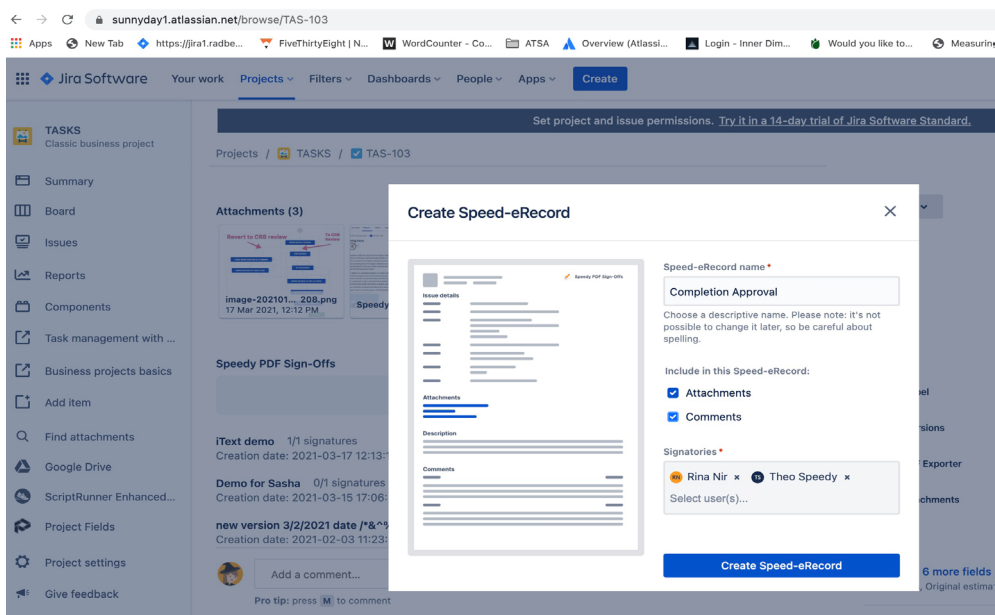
sunnyday1.atlassian.net/browse/TAS-103

Apps New Tab https://jira1.radbe... FiveThirtyEight | N... WordCounter - Co... ATSA Overview (Atlassi... Login - Inner Dim... Would you like to... Measurin

Jira Software Your work Projects Filters Dashboards People Apps Create

TASKS
Classic business project

Summary
Board
Issues
Reports
Components
Task management with ...
Business projects basics
Add item
Find attachments
Google Drive
ScriptRunner Enhanced...
Project Fields
Project settings
Give feedback

Set project and issue permissions. Try it in a 14-day trial of Jira Software Standard.

Projects / TASKS / TAS-103

Attachments (3)

image-202101... 208.png
17 Mar 2021, 12:12 PM

Speedy

Speedy PDF Sign-Offs

iText demo 1/1 signatures
Creation date: 2021-03-17 12:13:

Demo for Sasha 0/1 signatures
Creation date: 2021-03-15 17:06:

new version 3/2/2021 date /*&^%
Creation date: 2021-02-03 11:23:

Add a comment...
Pro tip: press M to comment

Create Speed-eRecord

Speedy PDF Sign-Offs
Issue details
Attachments
Description
Comments

Speed-eRecord name *
Completion Approval
Choose a descriptive name. Please note: it's not possible to change it later, so be careful about spelling.

Include in this Speed-eRecord:
Attachments
Comments

Signatories *
RN Rina Nir × TS Theo Speedy ×
Select user(s)...

Create Speed-eRecord

el
rsions
Exporter
chments
6 more fields
Original estima